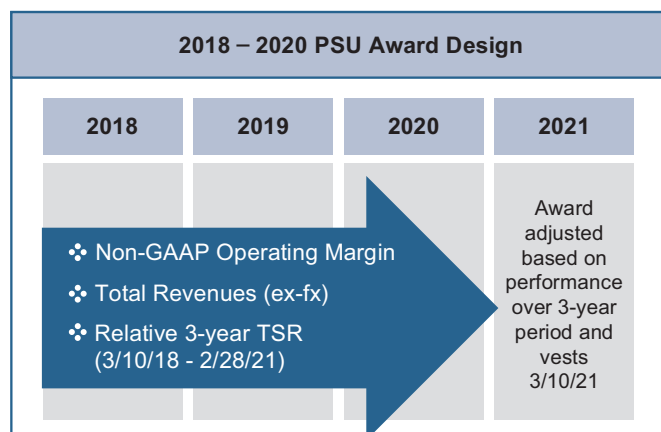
2018 – 2020 PSU Award Design

| 2018 | 2019 | 2020 | 2021 |
|---|---|---|---|

❖ Non-GAAP Operating Margin

❖ Total Revenues (ex-fx)

❖ Relative 3-year TSR (3/10/18 - 2/28/21)

Award adjusted based on performance over 3-year period and vests 3/10/21